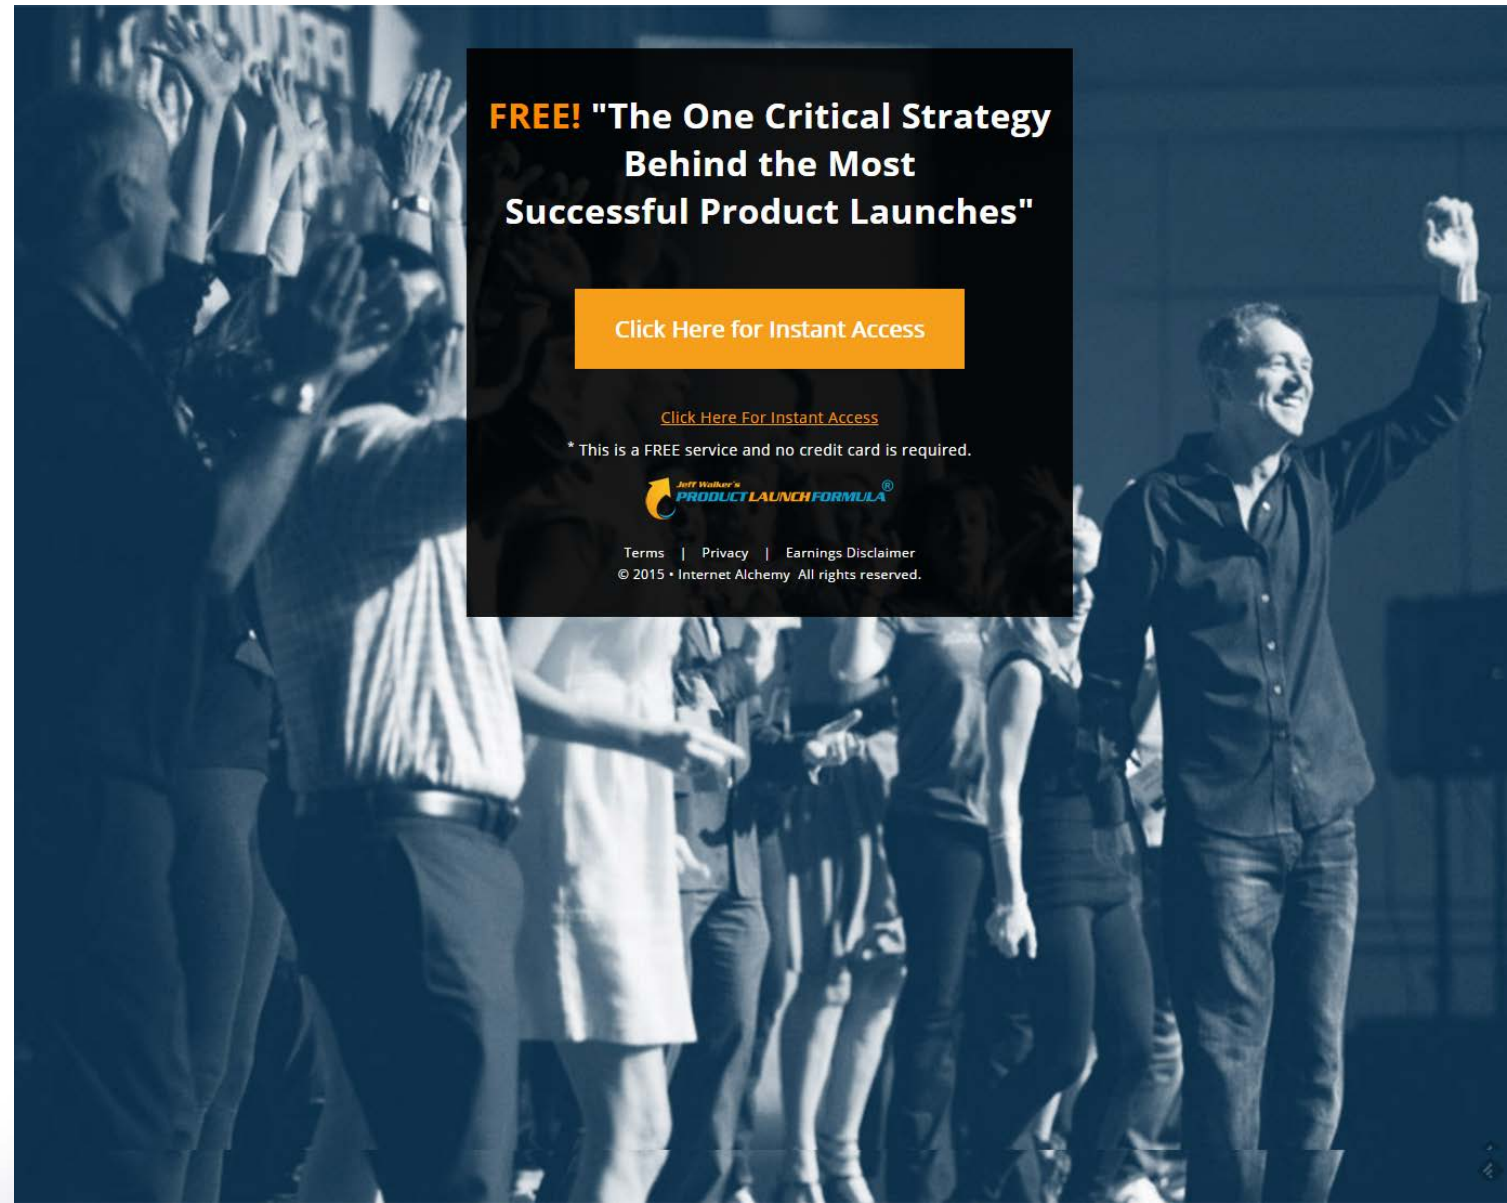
FREE! "The One Critical Strategy Behind the Most Successful Product Launches"

Click Here for Instant Access

Click Here For Instant Access

* This is a FREE service and no credit card is required.

Jeff Walker's PRODUCT LAUNCH FORMULA®

Terms | Privacy | Earnings Disclaimer
© 2015 • Internet Alchemy All rights reserved.